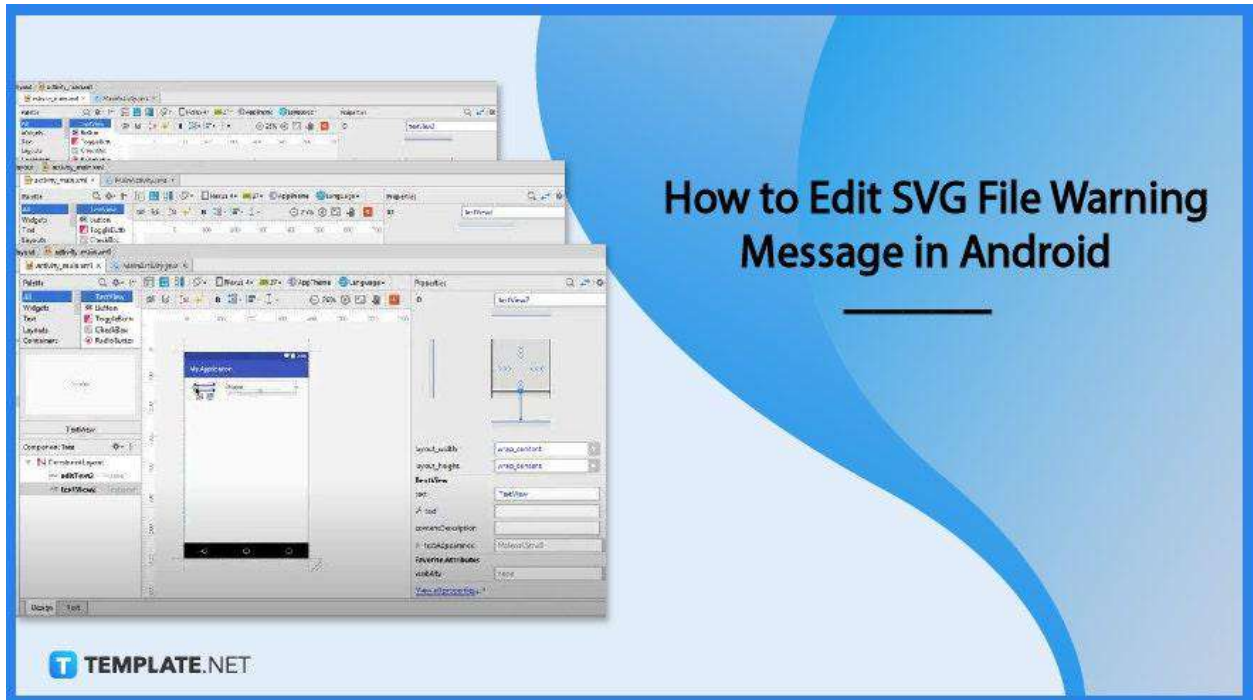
How to Edit SVG File Warning Message in Android

activity_main.xml

Palette

All
Widgets
Text
Layouts
Containers

TextView
Button
ToggleButton
CheckBox
RadioButton

AppTheme
Language

Properties

TextView

My Application

Component Tree

ConstraintLayout
editText2
textView2

layout_width
layout_height
TextView
text
text
contentDescription
textAppearance
Favorite Attributes
visibility

wrap_content
wrap_content
TextView

View all properties

Design
Text

TEMPLATE.NET